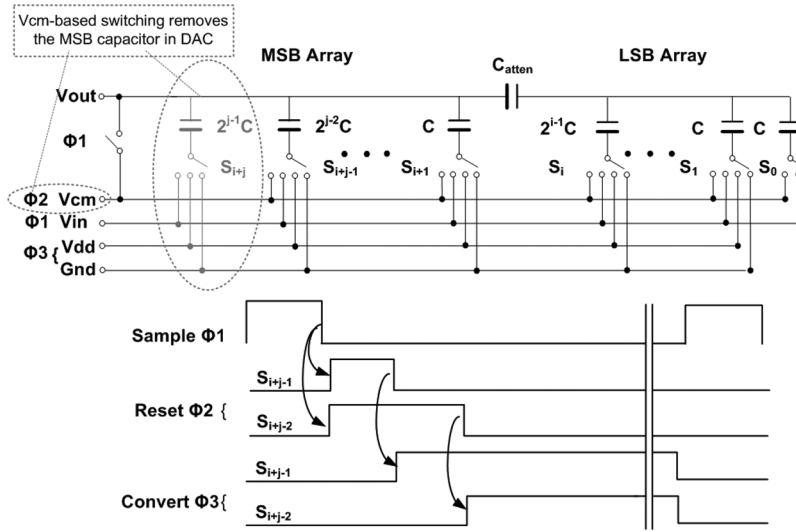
Vcm-based switching removes the MSB capacitor in DAC

MSB Array

$C_{atten}$

LSB Array

Vout

Φ1

$2^{j-1}C$

$2^{j-2}C$

C

$2^{i-1}C$

C

C

$S_{i+j}$

$S_{i+j-1}$

$S_{i+1}$

$S_i$

$S_1$

$S_0$

Φ2 Vcm

Φ1 Vin

Φ3 { Vdd

Gnd

Sample Φ1

$S_{i+j-1}$

Reset Φ2 {

$S_{i+j-2}$

$S_{i+j-1}$

Convert Φ3{

$S_{i+j-2}$